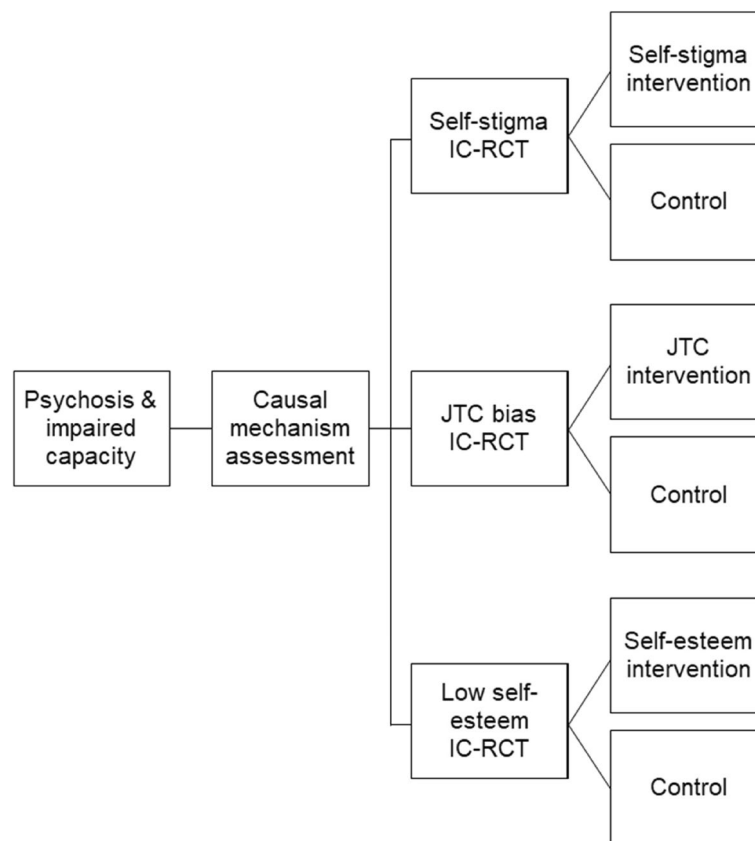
Psychosis & impaired capacity

Causal mechanism assessment

Self-stigma IC-RCT

Self-stigma intervention

Control

JTC bias IC-RCT

JTC intervention

Control

Low self-esteem IC-RCT

Self-esteem intervention

Control